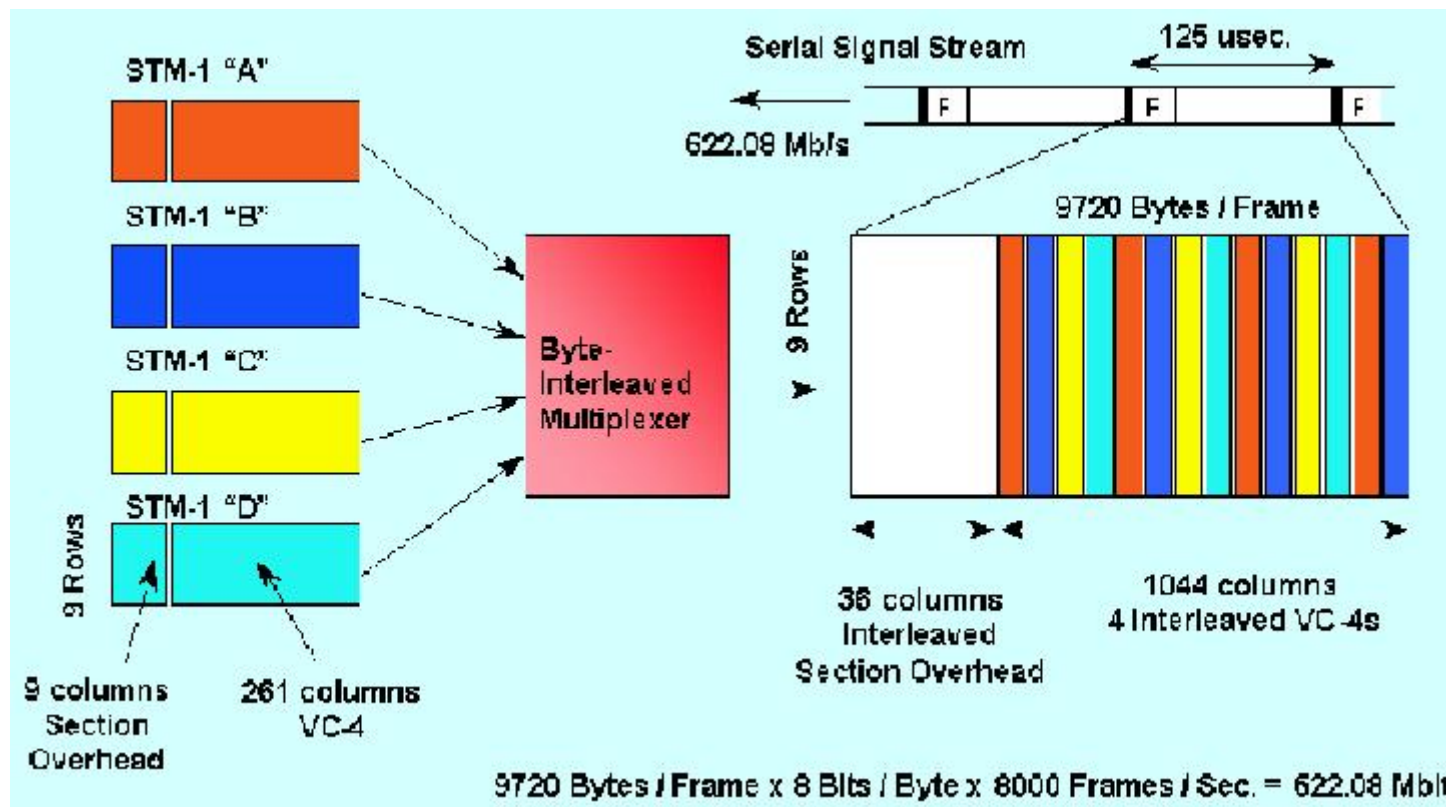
STM-1 "A"

STM-1 "B"

STM-1 "C"

STM-1 "D"

9 Rows

9 columns Section Overhead

261 columns VC-4

Byte-Interleaved Multiplexer

Serial Signal Stream

125 usec.

F

F

F

622.08 Mb/s

9720 Bytes / Frame

9 Rows

36 columns Interleaved Section Overhead

1044 columns 4 Interleaved VC-4s

9720 Bytes / Frame x 8 Bits / Byte x 8000 Frames / Sec. = 622.08 Mb/